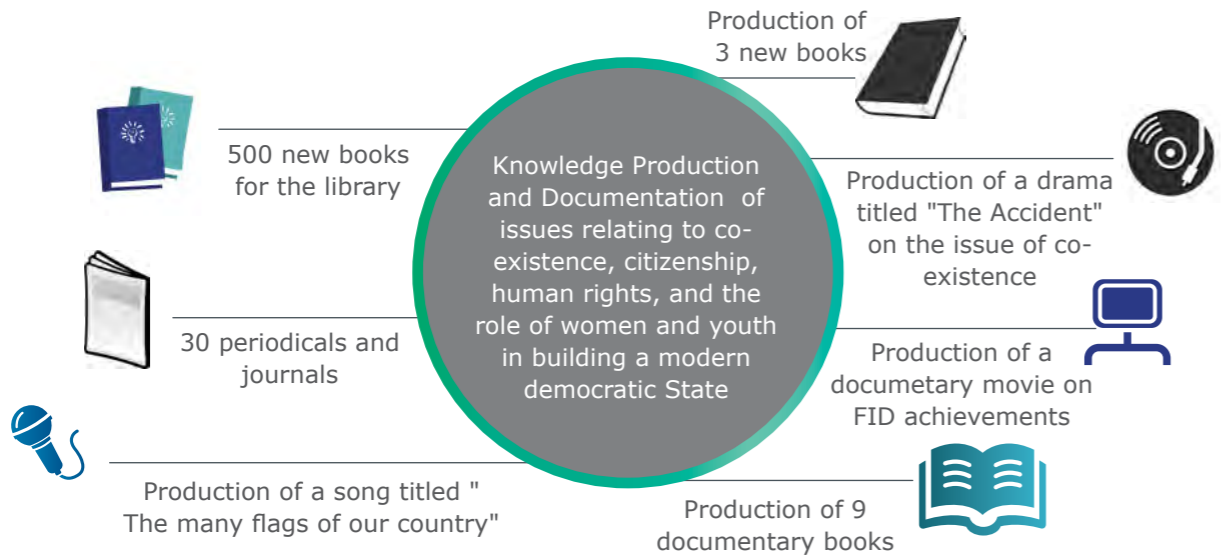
Knowledge Production and Documentation of issues relating to co-existence, citizenship, human rights, and the role of women and youth in building a modern democratic State

500 new books for the library

30 periodicals and journals

Production of a song titled " The many flags of our country"

Production of 3 new books

Production of a drama titled "The Accident" on the issue of co-existence

Production of a documetary movie on FID achievements

Production of 9 documentary books